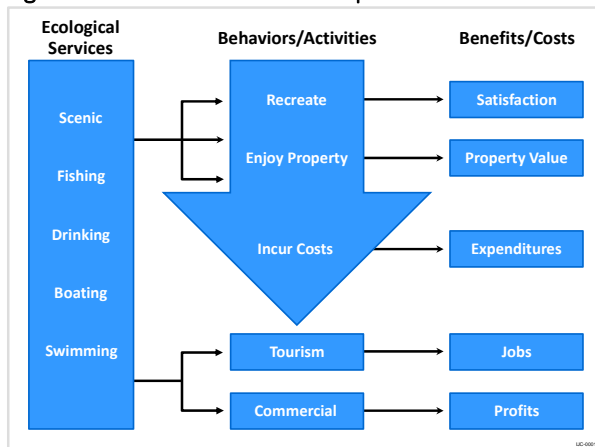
Ecological Services

Scenic

Fishing

Drinking

Boating

Swimming

Behaviors/Activities

Recreate

Enjoy Property

Incur Costs

Tourism

Commercial

Benefits/Costs

Satisfaction

Property Value

Expenditures

Jobs

Profits

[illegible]